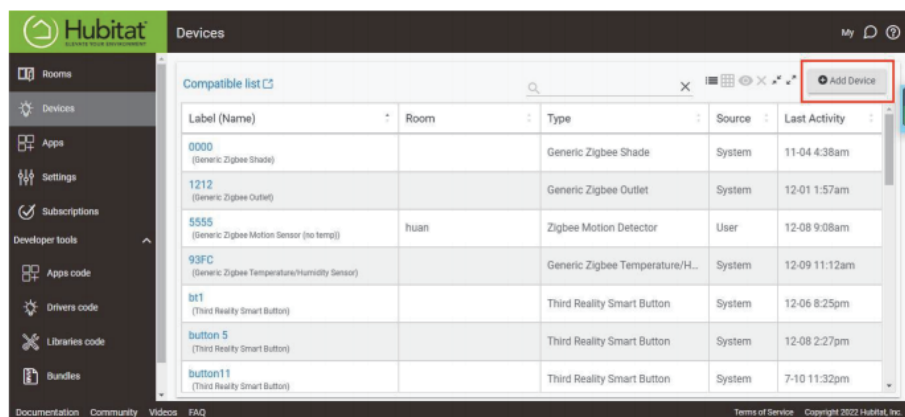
Hubitat
ELEVATE YOUR ENVIRONMENT

Devices

My

Rooms
Devices
Apps
Settings
Subscriptions
Developer tools
Apps code
Drivers code
Libraries code
Bundles

Compatible list

Add Device

| Label (Name) | Room | Type | Source | Last Activity |
|---|---|---|---|---|
| 0000 (Generic Zigbee Shade) | | Generic Zigbee Shade | System | 11-04 4:38am |
| 1212 (Generic Zigbee Outlet) | | Generic Zigbee Outlet | System | 12-01 1:57am |
| 5555 (Generic Zigbee Motion Sensor (no temp)) | huan | Zigbee Motion Detector | User | 12-08 9:08am |
| 93FC (Generic Zigbee Temperature/Humidity Sensor) | | Generic Zigbee Temperature/H... | System | 12-09 11:12am |
| bt1 (Third Reality Smart Button) | | Third Reality Smart Button | System | 12-06 8:25pm |
| button 5 (Third Reality Smart Button) | | Third Reality Smart Button | System | 12-08 2:27pm |
| button11 (Third Reality Smart Button) | | Third Reality Smart Button | System | 7-10 11:32pm |

Documentation Community Videos FAQ

Terms of Service Copyright 2022 Hubitat, Inc.